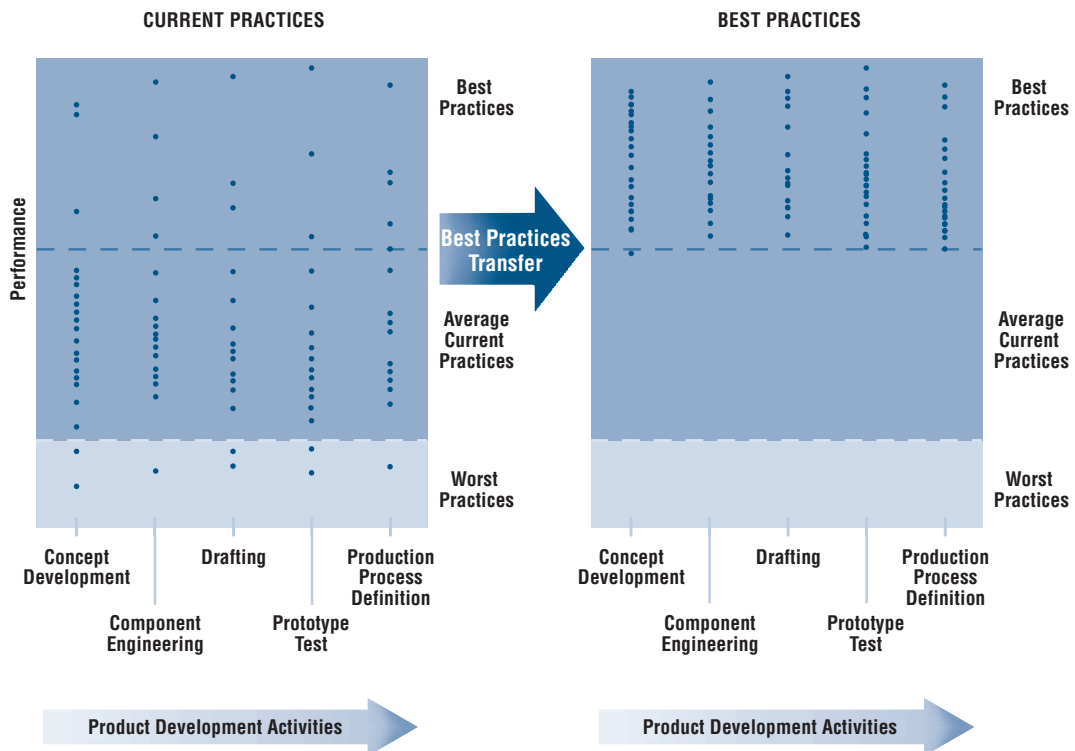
CURRENT PRACTICES

Performance

Best Practices

Average Current Practices

Worst Practices

Concept Development

Component Engineering

Drafting

Prototype Test

Production Process Definition

Product Development Activities

Best Practices Transfer

BEST PRACTICES

Best Practices

Average Current Practices

Worst Practices

Concept Development

Component Engineering

Drafting

Prototype Test

Production Process Definition

Product Development Activities